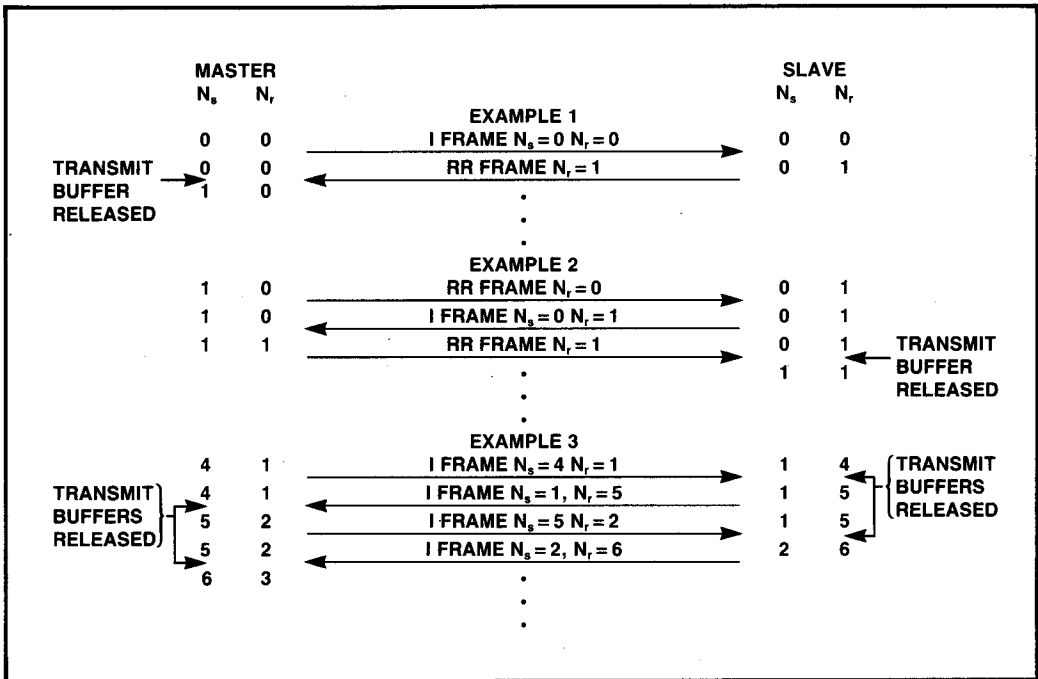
MASTER
$N_s$ $N_r$

SLAVE
$N_s$ $N_r$

EXAMPLE 1

0 0 I FRAME $N_s = 0$ $N_r = 0$ 0 0
TRANSMIT BUFFER RELEASED
0 0 RR FRAME $N_r = 1$ 0 1
1 0

EXAMPLE 2

1 0 RR FRAME $N_r = 0$ 0 1
1 0 I FRAME $N_s = 0$ $N_r = 1$ 0 1
1 1 RR FRAME $N_r = 1$ 0 1
1 1
TRANSMIT BUFFER RELEASED

EXAMPLE 3

4 1 I FRAME $N_s = 4$ $N_r = 1$ 1 4
4 1 I FRAME $N_s = 1$, $N_r = 5$ 1 5
5 2 I FRAME $N_s = 5$ $N_r = 2$ 1 5
5 2 I FRAME $N_s = 2$, $N_r = 6$ 2 6
6 3

TRANSMIT BUFFERS RELEASED

TRANSMIT BUFFERS RELEASED